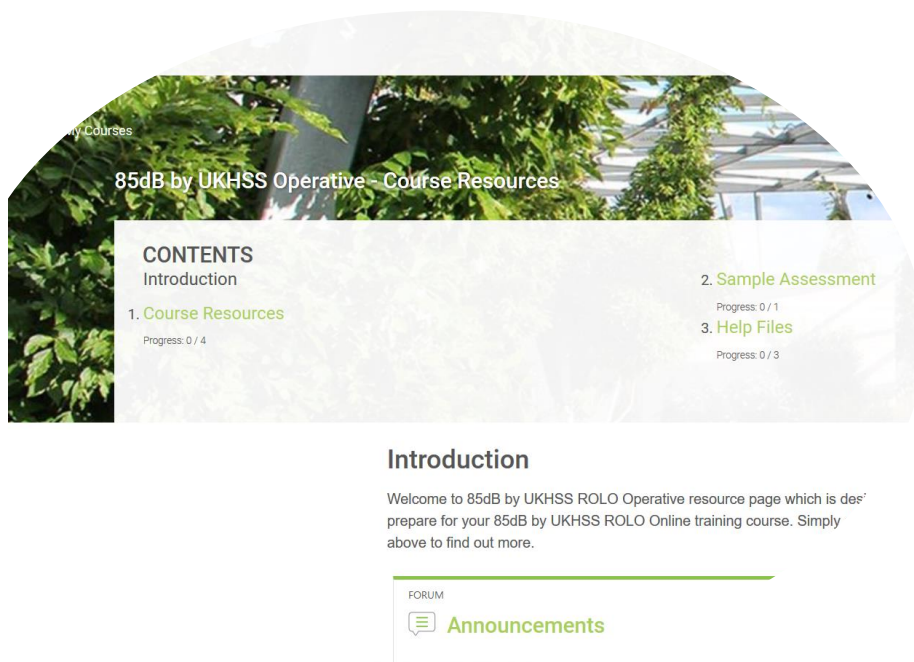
My Courses

85dB by UKHSS Operative - Course Resources

CONTENTS
Introduction

1. Course Resources
Progress: 0 / 4

2. Sample Assessment
Progress: 0 / 1

3. Help Files
Progress: 0 / 3

Introduction

Welcome to 85dB by UKHSS ROLO Operative resource page which is des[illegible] prepare for your 85dB by UKHSS ROLO Online training course. Simply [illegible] above to find out more.

FORUM
Announcements